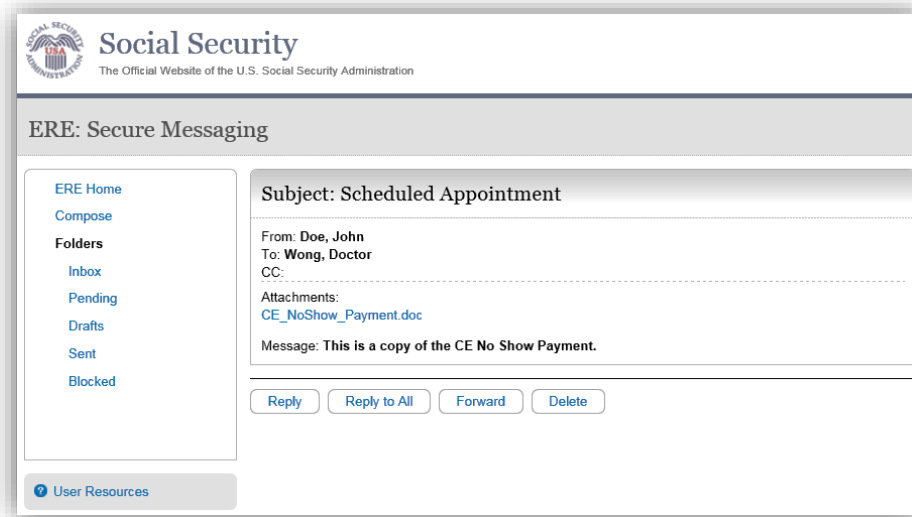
SOCIAL SECURITY ADMINISTRATION USA

Social Security
The Official Website of the U.S. Social Security Administration

ERE: Secure Messaging

ERE Home
Compose
Folders
Inbox
Pending
Drafts
Sent
Blocked

User Resources

Subject: Scheduled Appointment

From: Doe, John
To: Wong, Doctor
CC:

Attachments:
CE_NoShow_Payment.doc

Message: This is a copy of the CE No Show Payment.

Reply
Reply to All
Forward
Delete